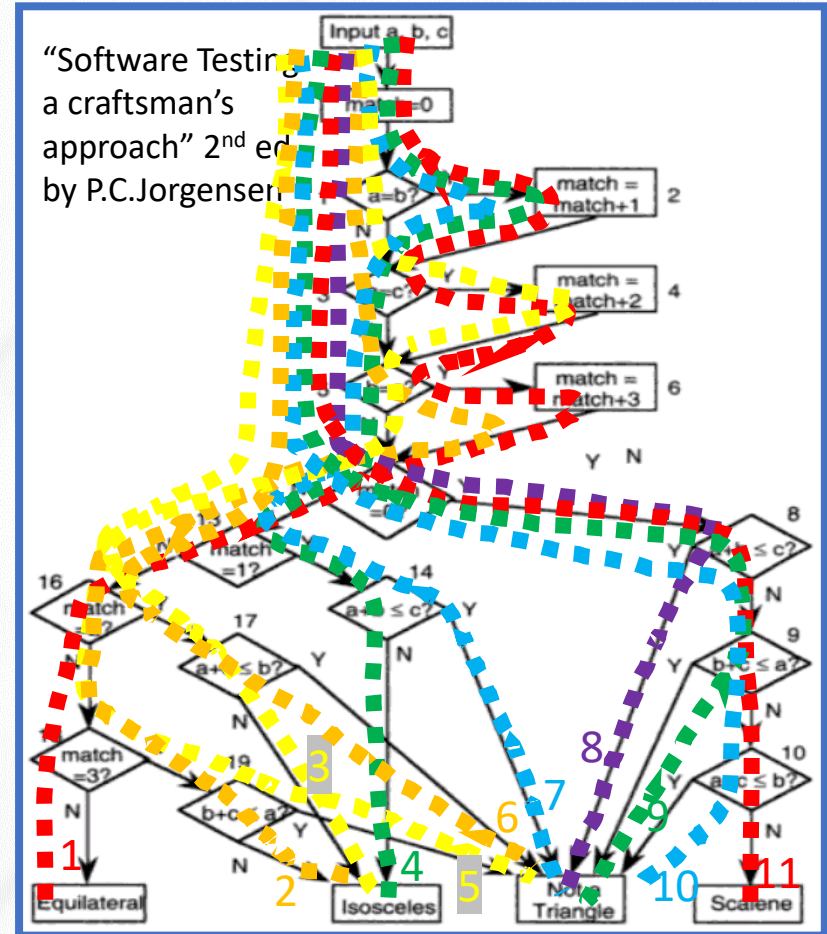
"Software Testing a craftsman's approach" 2nd ed by P.C.Jorgensen

Input a, b, c

match=0

a=b?

match = match+1

2

N

Y

=c?

match = match+2

4

3

match = match+3

6

Y

N

=0

8

≤ c?

13

match =1?

Y

14

a+b ≤ c?

Y

16

match =2?

N

17

a+ ≤ b?

Y

N

9

b+c ≤ a?

Y

N

match =3?

19

b+c ≤ a?

Y

10

a+c ≤ b?

Y

N

N

N

1

2

3

4

5

6

7

8

9

10

11

Equilateral

Isosceles

Not a Triangle

Scalene